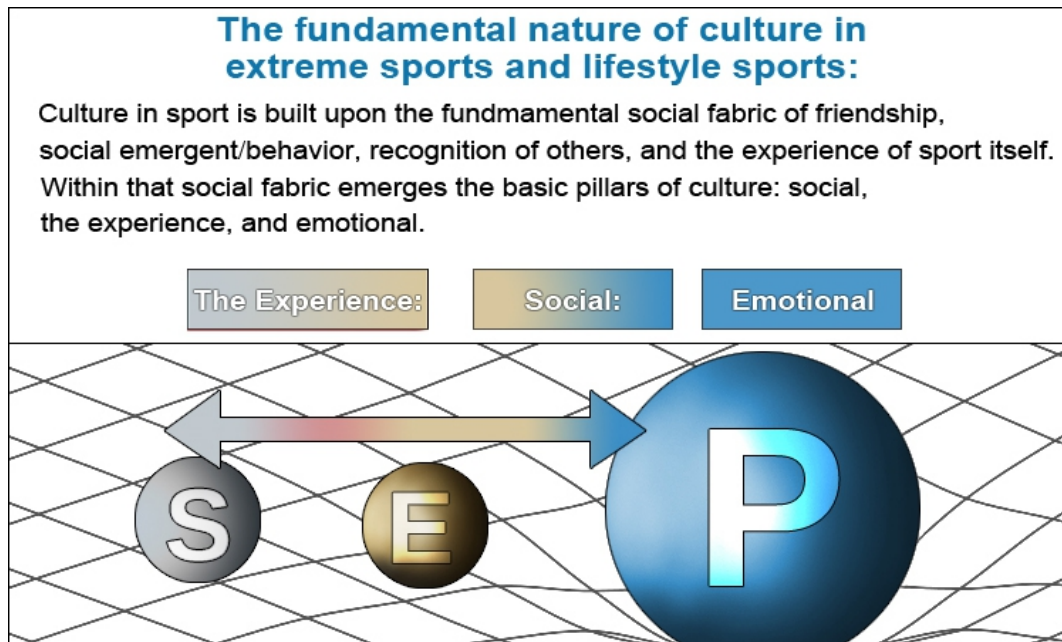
The fundamental nature of culture in extreme sports and lifestyle sports:

Culture in sport is built upon the fundmamental social fabric of friendship, social emergent/behavior, recognition of others, and the experience of sport itself. Within that social fabric emerges the basic pillars of culture: social, the experience, and emotional.

The Experience:

Social:

Emotional

S

E

P